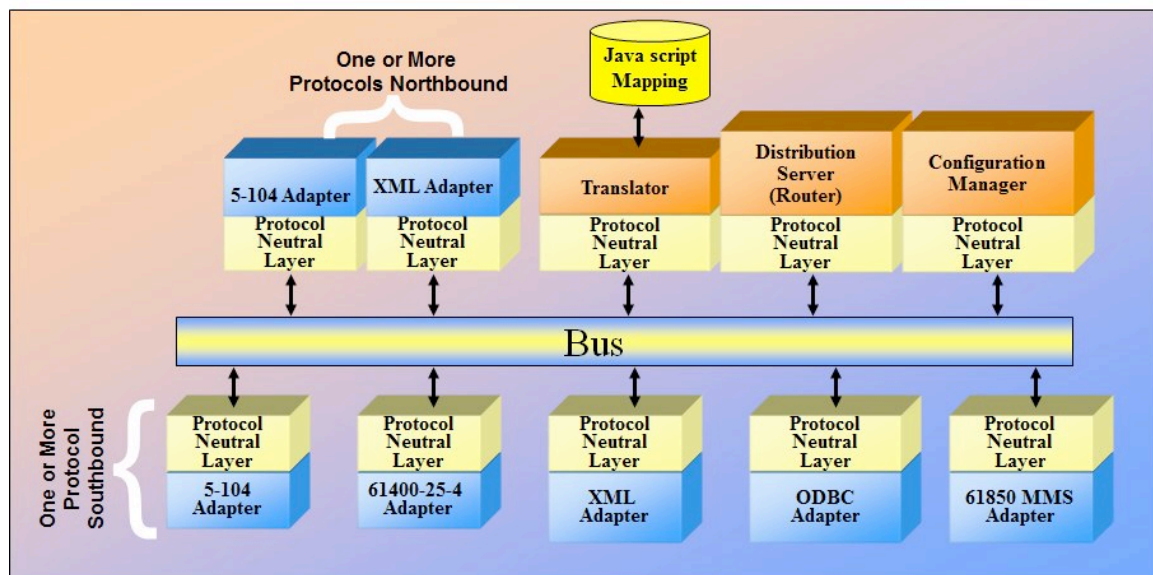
One or More Protocols Northbound

Java script Mapping

5-104 Adapter
Protocol Neutral Layer

XML Adapter
Protocol Neutral Layer

Translator
Protocol Neutral Layer

Distribution Server (Router)
Protocol Neutral Layer

Configuration Manager
Protocol Neutral Layer

Bus

One or More Protocol Southbound

Protocol Neutral Layer
5-104 Adapter

Protocol Neutral Layer
61400-25-4 Adapter

Protocol Neutral Layer
XML Adapter

Protocol Neutral Layer
ODBC Adapter

Protocol Neutral Layer
61850 MMS Adapter